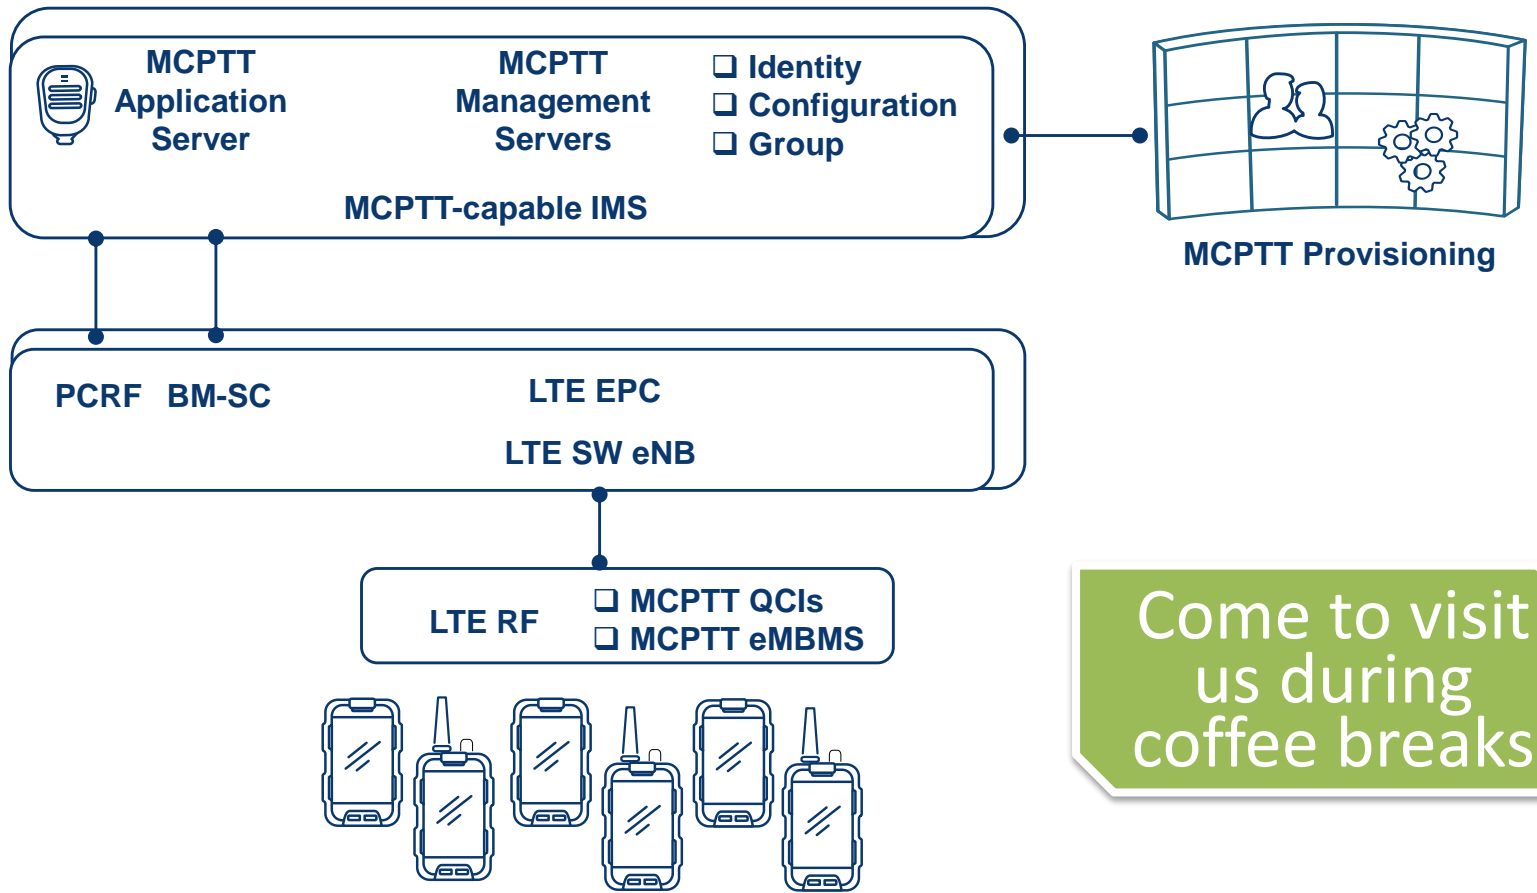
MCPTT Application Server

MCPTT Management Servers

❑ Identity
❑ Configuration
❑ Group

MCPTT-capable IMS

MCPTT Provisioning

PCRF BM-SC

LTE EPC

LTE SW eNB

LTE RF

❑ MCPTT QCIs
❑ MCPTT eMBMS

Come to visit us during coffee breaks